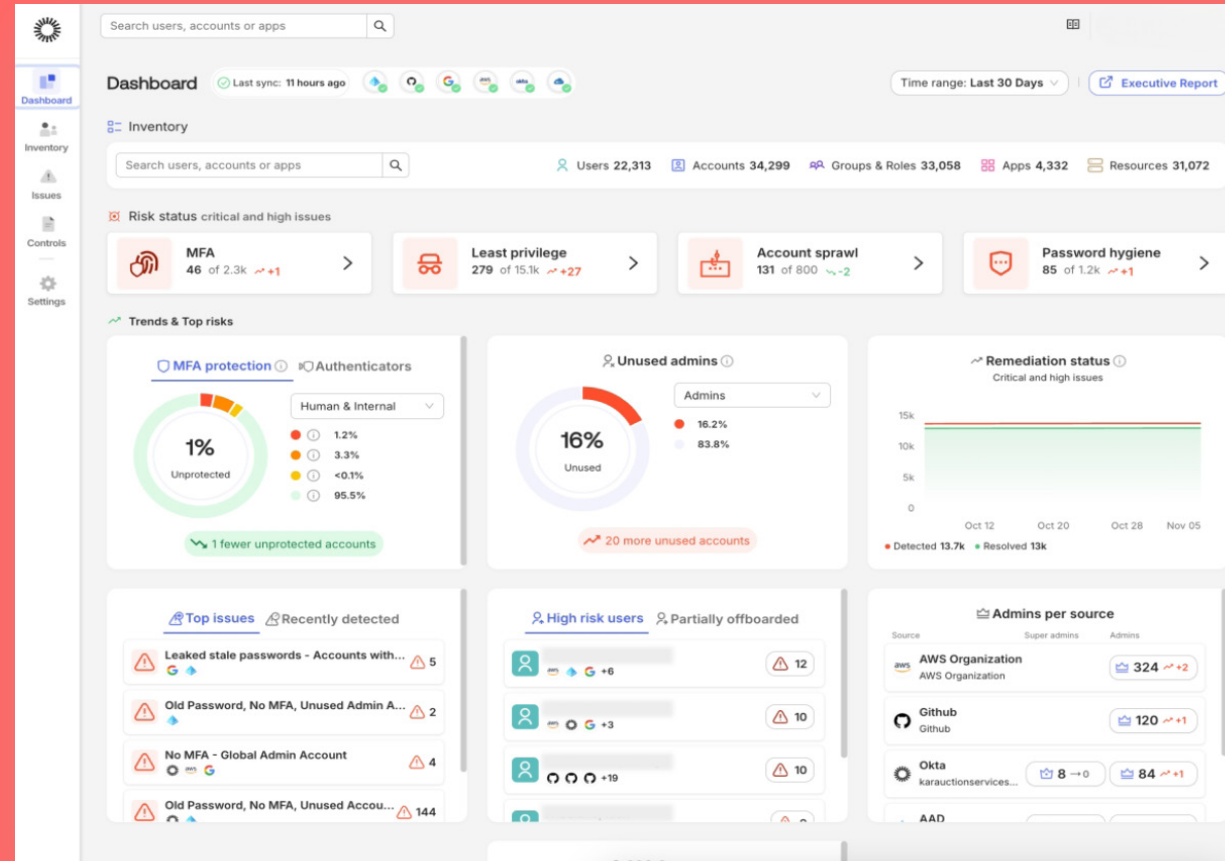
Search users, accounts or apps

Dashboard
Inventory
Issues
Controls
Settings

Dashboard
Last sync: 11 hours ago

Time range: Last 30 Days
Executive Report

Inventory

Search users, accounts or apps

Users 22,313
Accounts 34,299
Groups & Roles 33,058
Apps 4,332
Resources 31,072

Risk status critical and high issues

MFA
46 of 2.3k +1

Least privilege
279 of 15.1k +27

Account sprawl
131 of 800 -2

Password hygiene
85 of 1.2k +1

Trends & Top risks

MFA protection
Authenticators

1%
Unprotected

Human & Internal
1.2%
3.3%
<0.1%
95.5%

1 fewer unprotected accounts

Unused admins

16%
Unused

Admins
16.2%
83.8%

20 more unused accounts

Remediation status
Critical and high issues

15k
10k
5k
0
Oct 12
Oct 20
Oct 28
Nov 05

Detected 13.7k
Resolved 13k

Top issues
Recently detected

Leaked stale passwords - Accounts with... 5
Old Password, No MFA, Unused Admin A... 2
No MFA - Global Admin Account 4
Old Password, No MFA, Unused Accou... 144

High risk users
Partially offboarded

+6 12
+3 10
+19 10

Admins per source

Source
Super admins
Admins

AWS Organization
AWS Organization
324 +2

Github
Github
120 +1

Okta
karauctionservices...
8 → 0
84 +1

AAD